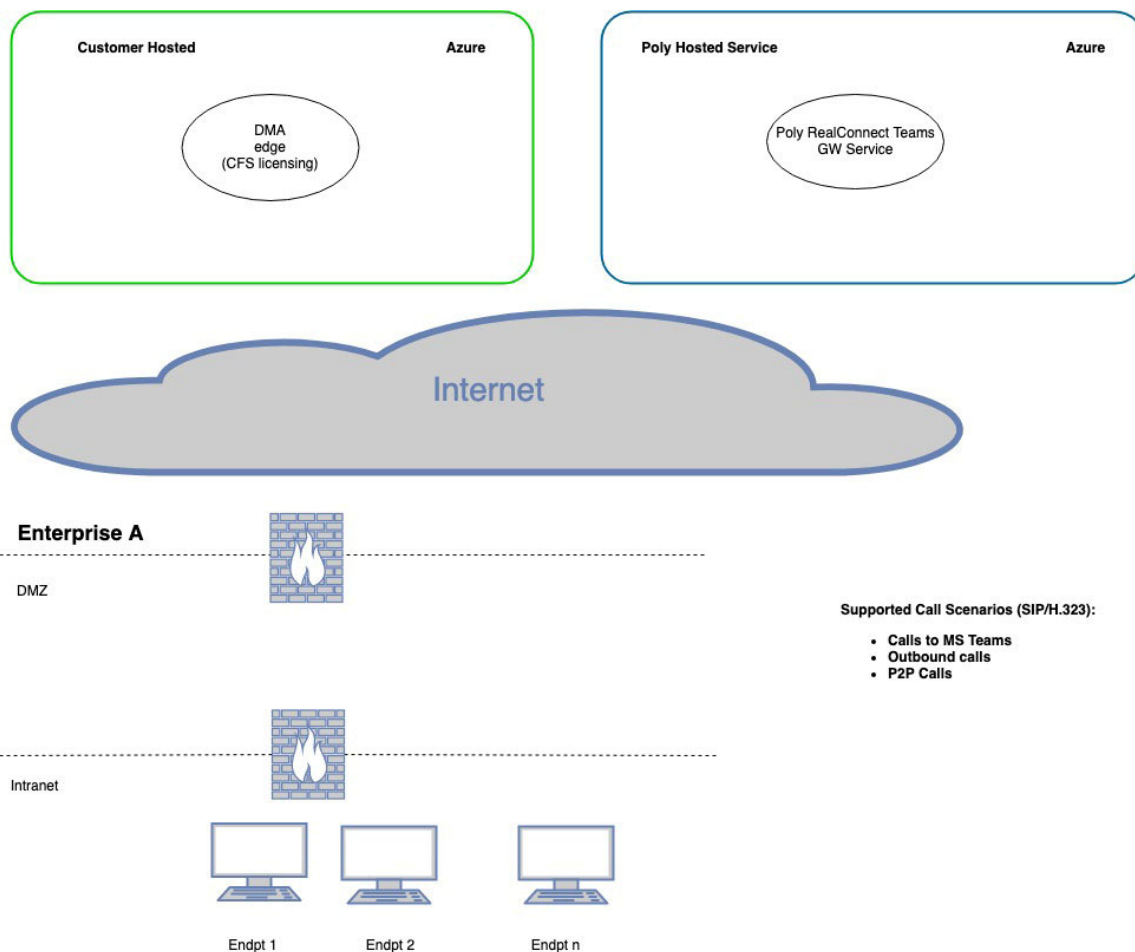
Customer Hosted

Azure

DMA
edge
(CFS licensing)

Poly Hosted Service

Azure

Poly RealConnect Teams
GW Service

Internet

Enterprise A

DMZ

Supported Call Scenarios (SIP/H.323):

- Calls to MS Teams
- Outbound calls
- P2P Calls

Intranet

Endpt 1

Endpt 2

Endpt n